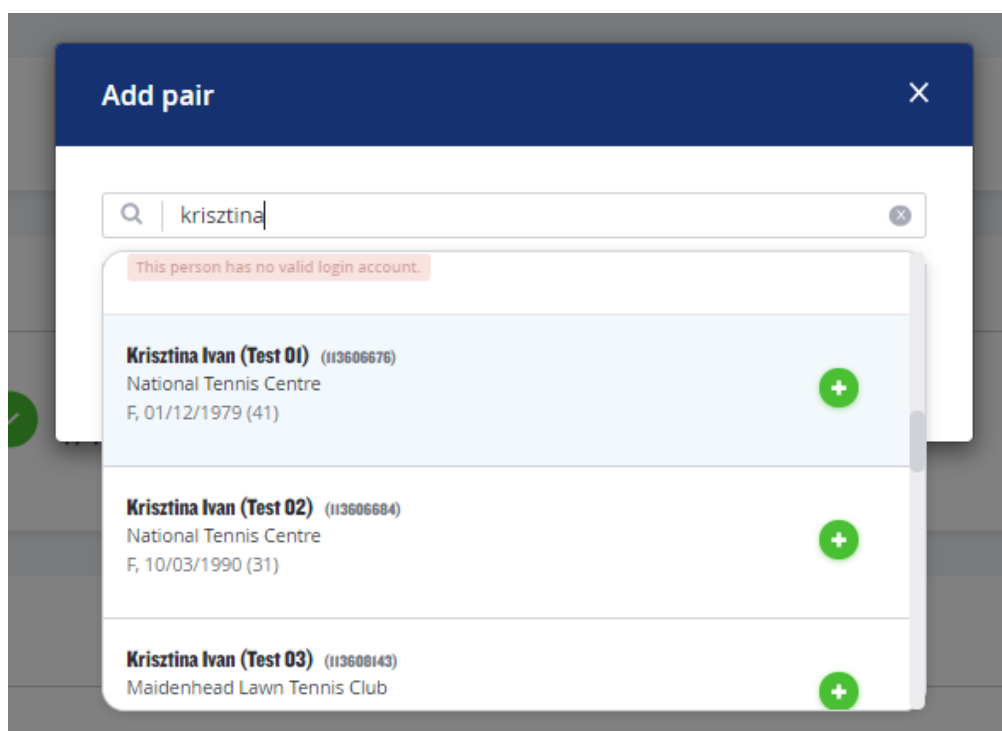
Add pair

×

krisztina

This person has no valid login account.

Krisztina Ivan (Test 01) (113606676)
National Tennis Centre
F, 01/12/1979 (41)

Krisztina Ivan (Test 02) (113606684)
National Tennis Centre
F, 10/03/1990 (31)

Krisztina Ivan (Test 03) (113608143)
Maidenhead Lawn Tennis Club